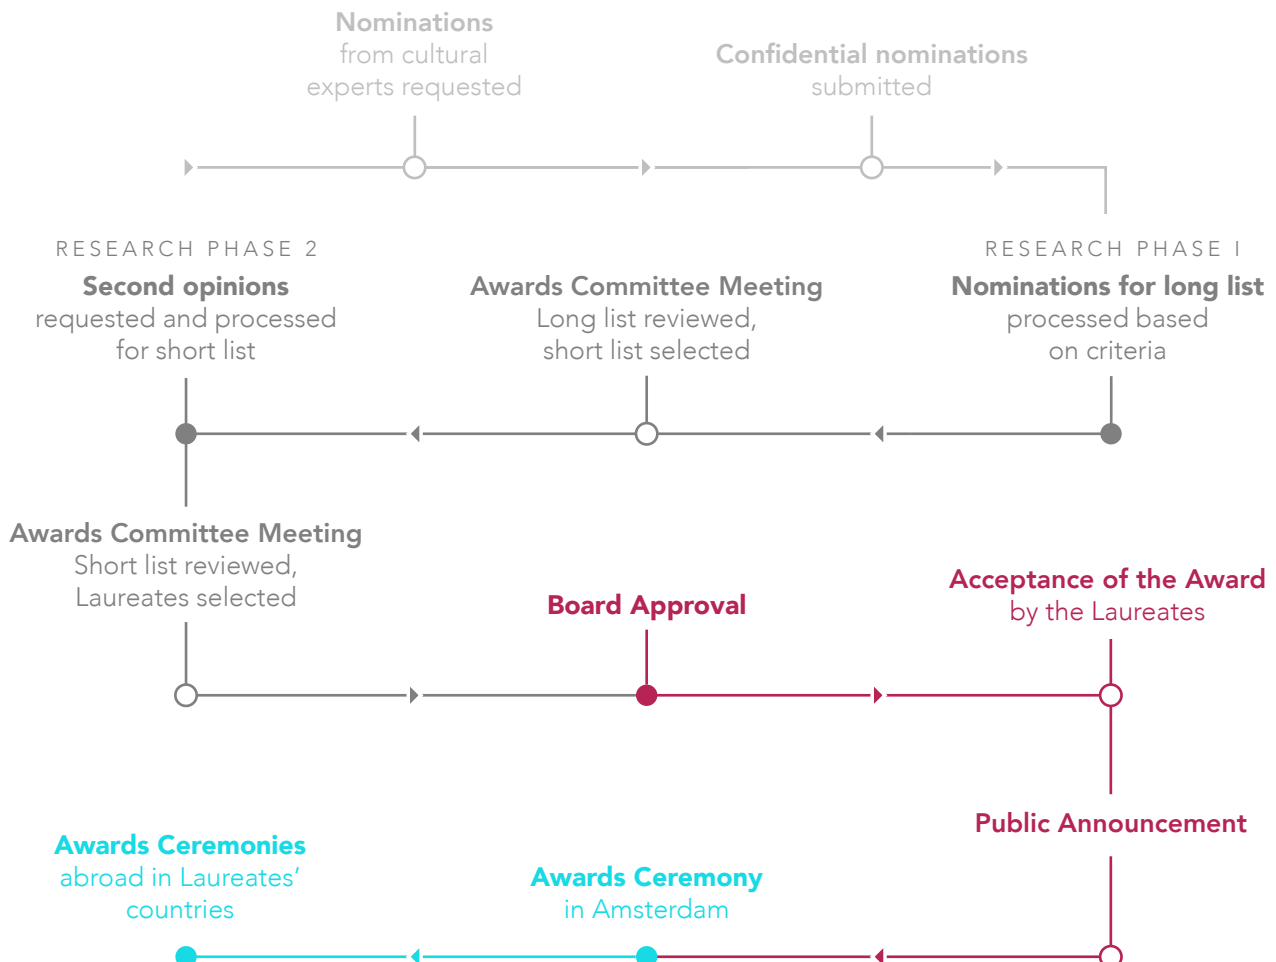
Nominations
from cultural
experts requested

Confidential nominations
submitted

RESEARCH PHASE 2
Second opinions
requested and processed
for short list

Awards Committee Meeting
Long list reviewed,
short list selected

RESEARCH PHASE I
Nominations for long list
processed based
on criteria

Awards Committee Meeting
Short list reviewed,
Laureates selected

Board Approval

Acceptance of the Award
by the Laureates

Public Announcement

Awards Ceremonies
abroad in Laureates'
countries

Awards Ceremony
in Amsterdam